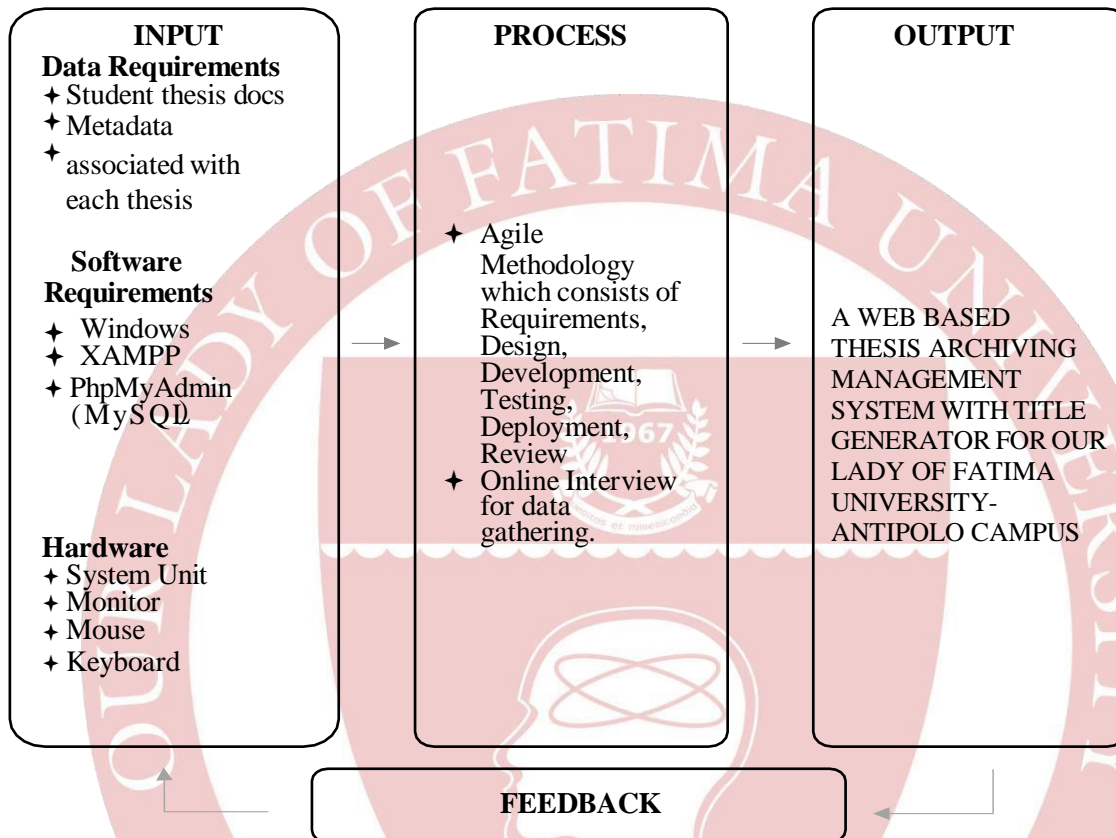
INPUT

Data Requirements

✦ Student thesis docs
✦ Metadata
✦ associated with each thesis

Software Requirements

✦ Windows
✦ XAMPP
✦ PhpMyAdmin (MySQL)

Hardware

✦ System Unit
✦ Monitor
✦ Mouse
✦ Keyboard

PROCESS

✦ Agile Methodology which consists of Requirements, Design, Development, Testing, Deployment, Review
✦ Online Interview for data gathering.

OUTPUT

A WEB BASED THESIS ARCHIVING MANAGEMENT SYSTEM WITH TITLE GENERATOR FOR OUR LADY OF FATIMA UNIVERSITY-ANTIPOLO CAMPUS

FEEDBACK

OUR LADY OF FATIMA UNIVERSITY

1967